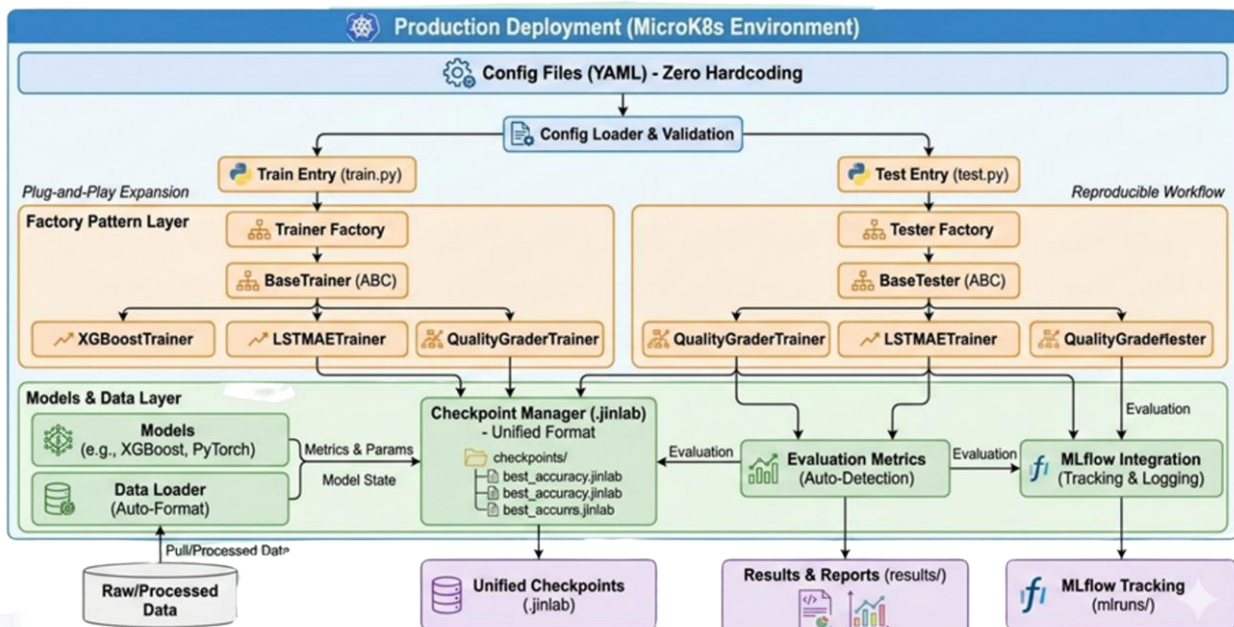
Production Deployment (MicroK8s Environment)

Config Files (YAML) - Zero Hardcoding

Config Loader & Validation

Train Entry (train.py)

Test Entry (test.py)

Plug-and-Play Expansion

Reproducible Workflow

Factory Pattern Layer

Trainer Factory

BaseTrainer (ABC)

XGBoostTrainer

LSTMAETrainer

QualityGraderTrainer

Tester Factory

BaseTester (ABC)

QualityGraderTrainer

LSTMAETrainer

QualityGraderflester

Models & Data Layer

Models (e.g., XGBoost, PyTorch)

Data Loader (Auto-Format)

Metrics & Params

Model State

Checkpoint Manager (.jinlab) - Unified Format

checkpoints/
best_accuracy.jinlab
best_accuracy.jinlab
best_accums.jinlab

Evaluation

Evaluation Metrics (Auto-Detection)

Evaluation

Evaluation

MLflow Integration (Tracking & Logging)

Pull/Processed Data

Raw/Processed Data

Unified Checkpoints (.jinlab)

Results & Reports (results/)

MLflow Tracking (mlruns/)